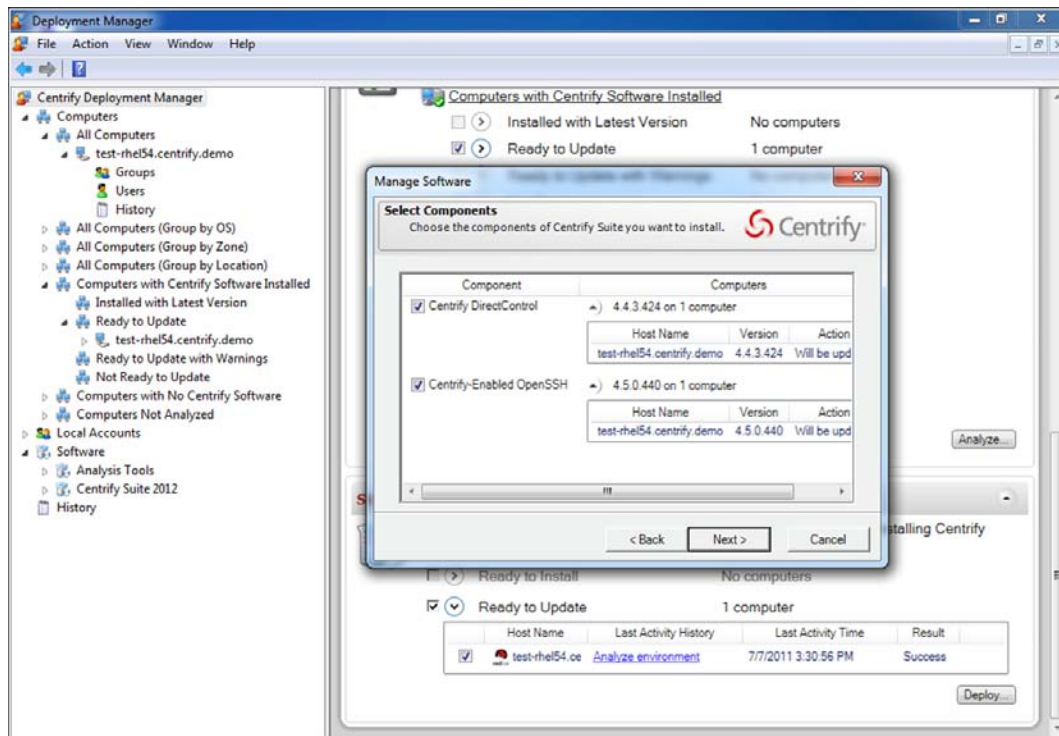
Deployment Manager

File Action View Window Help

Centrify Deployment Manager
Computers
All Computers
test-rhel54.centrify.demo
Groups
Users
History
All Computers (Group by OS)
All Computers (Group by Zone)
All Computers (Group by Location)
Computers with Centrify Software Installed
Installed with Latest Version
Ready to Update
test-rhel54.centrify.demo
Ready to Update with Warnings
Not Ready to Update
Computers with No Centrify Software
Computers Not Analyzed
Local Accounts
Software
Analysis Tools
Centrify Suite 2012
History

Computers with Centrify Software Installed
Installed with Latest Version No computers
Ready to Update 1 computer

Manage Software

Select Components
Choose the components of Centrify Suite you want to install.
Centrify

| Component | Computers |
|---|---|
| Centrify DirectControl | 4.4.3.424 on 1 computer |

| Host Name | Version | Action |
|---|---|---|
| test-rhel54.centrify.demo | 4.4.3.424 | Will be upd |

| Component | Computers |
|---|---|
| Centrify-Enabled OpenSSH | 4.5.0.440 on 1 computer |

| Host Name | Version | Action |
|---|---|---|
| test-rhel54.centrify.demo | 4.5.0.440 | Will be upd |

< Back Next > Cancel

Analyze...

stalling Centrify

Ready to Install No computers
Ready to Update 1 computer

| Host Name | Last Activity History | Last Activity Time | Result |
|---|---|---|---|
| test-rhel54.ce | Analyze environment | 7/7/2011 3:30:56 PM | Success |

Deploy...